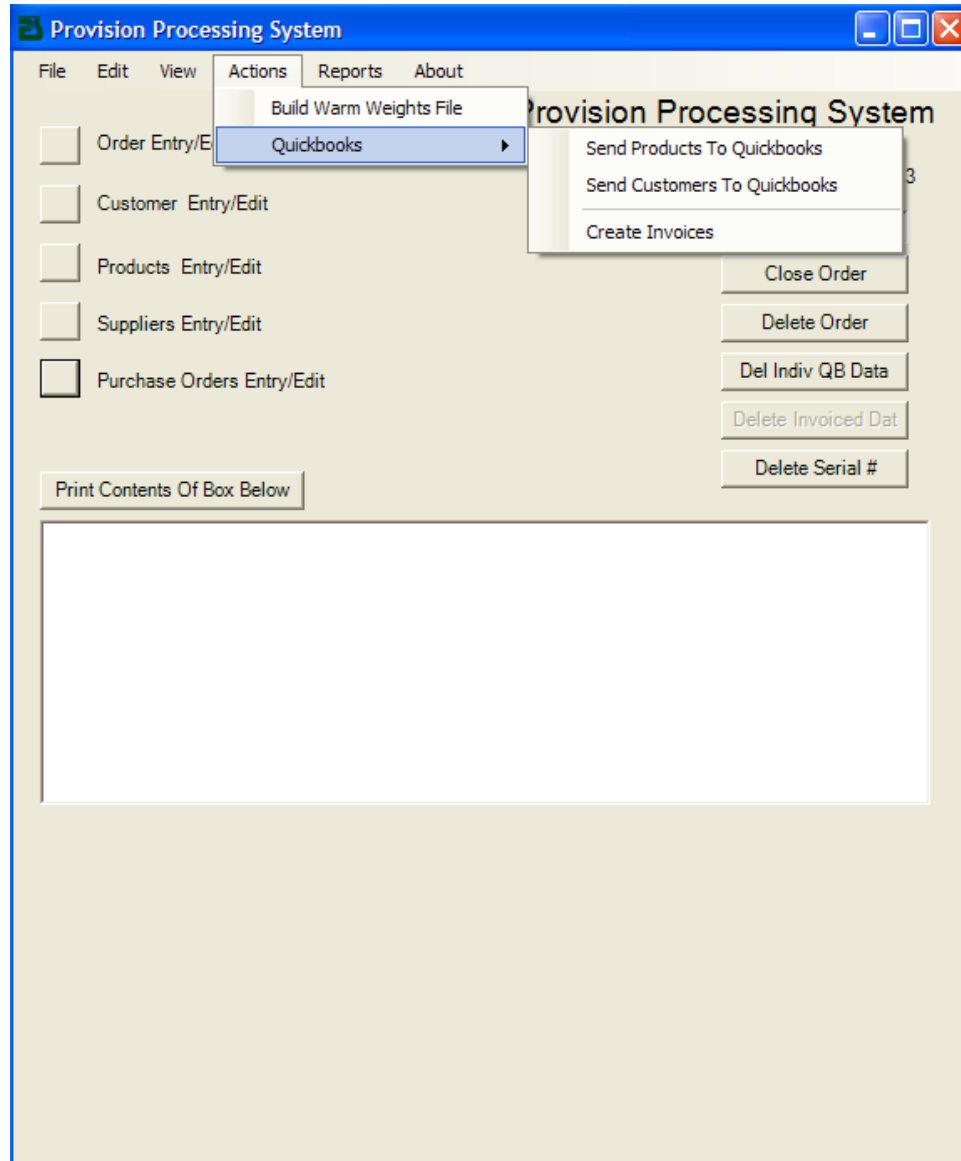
Provision Processing System

File Edit View Actions Reports About

Build Warm Weights File
Quickbooks

Provision Processing System

Send Products To Quickbooks
Send Customers To Quickbooks
Create Invoices

3

Order Entry/E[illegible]

Customer Entry/Edit

Products Entry/Edit

Suppliers Entry/Edit

Purchase Orders Entry/Edit

Close Order
Delete Order
Del Indiv QB Data
Delete Invoiced Dat
Delete Serial #

Print Contents Of Box Below